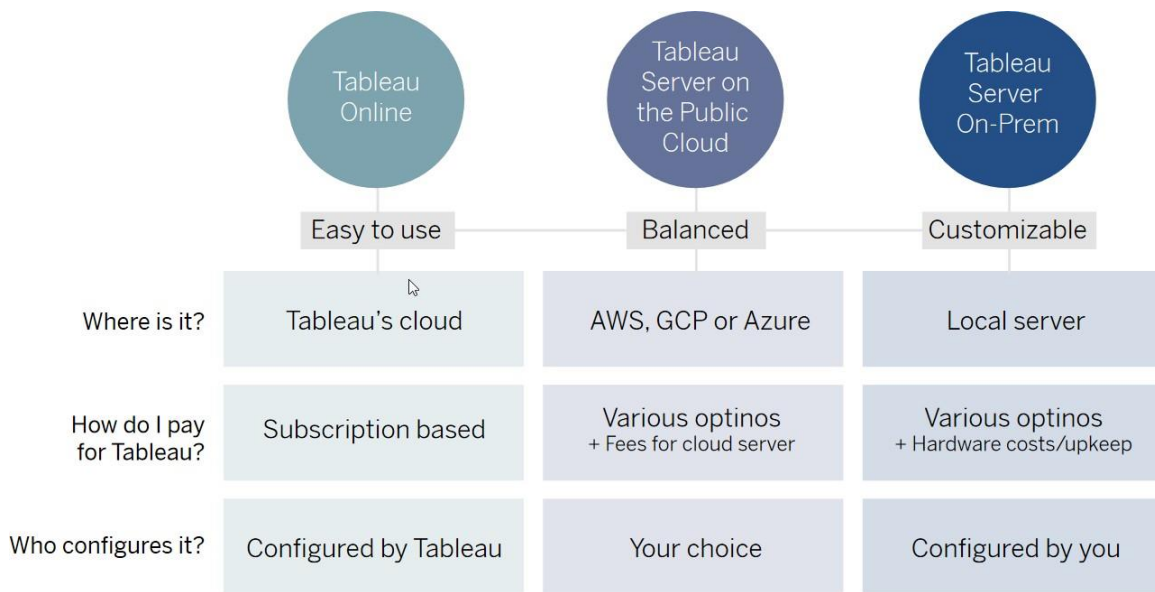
| | Tableau Online | Tableau Server on the Public Cloud | Tableau Server On-Prem |
|---|---|---|---|
| | Easy to use | Balanced | Customizable |
| Where is it? | Tableau's cloud | AWS, GCP or Azure | Local server |
| How do I pay for Tableau? | Subscription based | Various optinos + Fees for cloud server | Various optinos + Hardware costs/upkeep |
| Who configures it? | Configured by Tableau | Your choice | Configured by you |